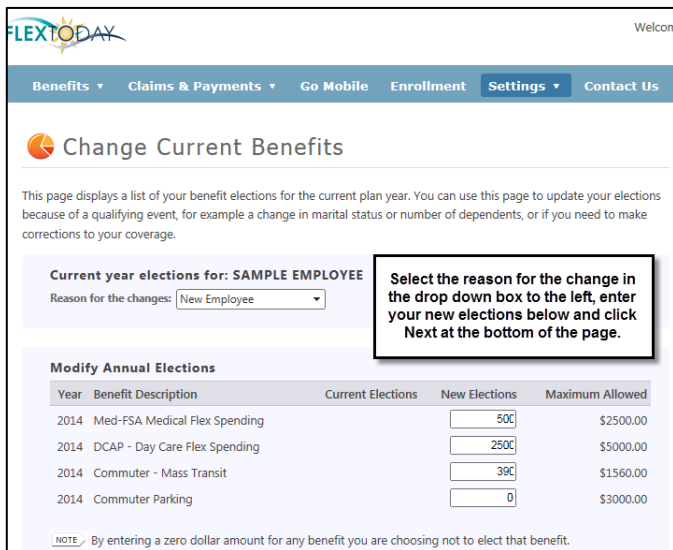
FLEXTODAY

Welcom

Benefits ▾ Claims & Payments ▾ Go Mobile Enrollment Settings ▾ Contact Us

Change Current Benefits

This page displays a list of your benefit elections for the current plan year. You can use this page to update your elections because of a qualifying event, for example a change in marital status or number of dependents, or if you need to make corrections to your coverage.

Current year elections for: SAMPLE EMPLOYEE

Reason for the changes: New Employee

Select the reason for the change in the drop down box to the left, enter your new elections below and click Next at the bottom of the page.

Modify Annual Elections

| Year | Benefit Description | Current Elections | New Elections | Maximum Allowed |
|---|---|---|---|---|
| 2014 | Med-FSA Medical Flex Spending | | 500 | $2500.00 |
| 2014 | DCAP - Day Care Flex Spending | | 2500 | $5000.00 |
| 2014 | Commuter - Mass Transit | | 390 | $1560.00 |
| 2014 | Commuter Parking | | 0 | $3000.00 |

NOTE By entering a zero dollar amount for any benefit you are choosing not to elect that benefit.